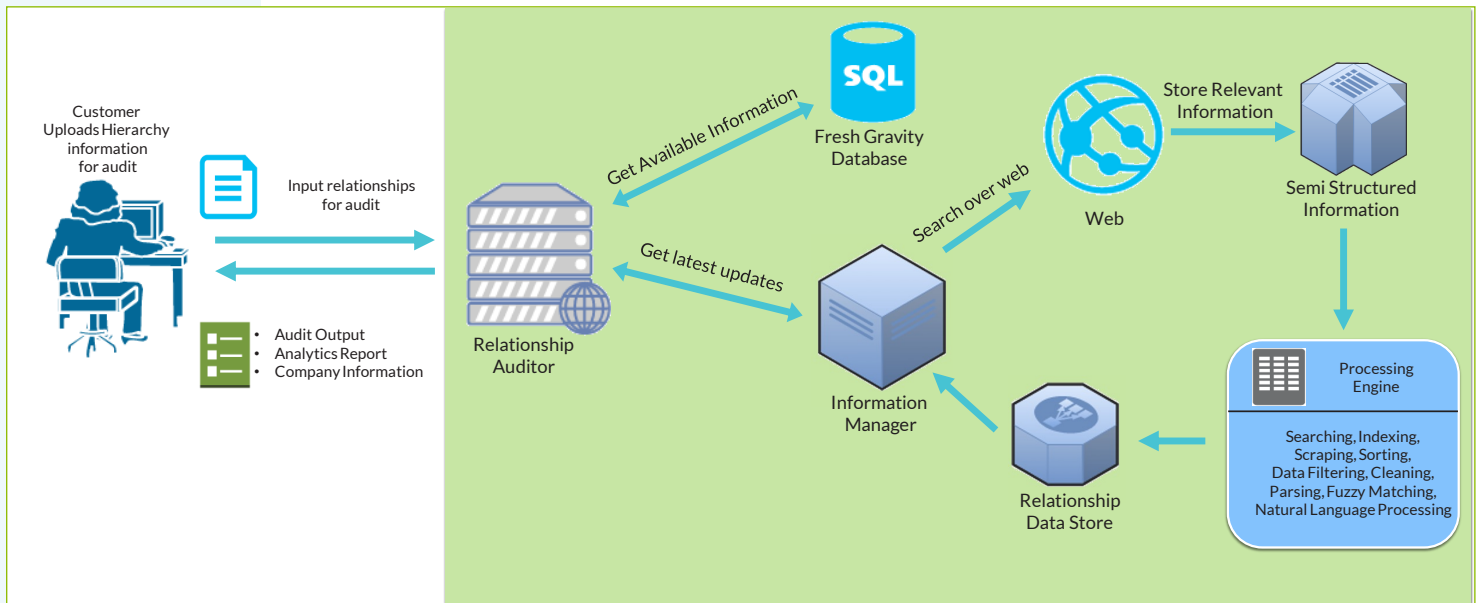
Customer Uploads Hierarchy information for audit

Input relationships for audit

• Audit Output
• Analytics Report
• Company Information

Relationship Auditor

Get Available Information

SQL

Fresh Gravity Database

Get latest updates

Search over web

Information Manager

Web

Store Relevant Information

Semi Structured Information

Processing Engine

Searching, Indexing, Scraping, Sorting, Data Filtering, Cleaning, Parsing, Fuzzy Matching, Natural Language Processing

Relationship Data Store